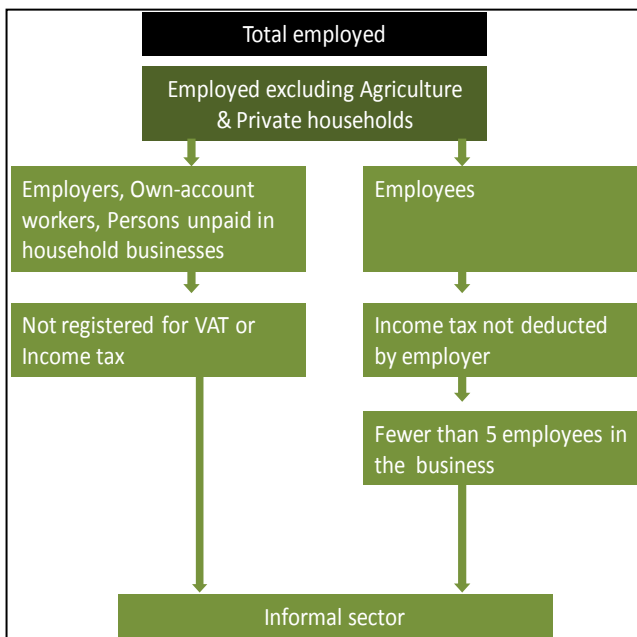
Total employed

Employed excluding Agriculture & Private households

Employers, Own-account workers, Persons unpaid in household businesses

Employees

Not registered for VAT or Income tax

Income tax not deducted by employer

Fewer than 5 employees in the business

Informal sector